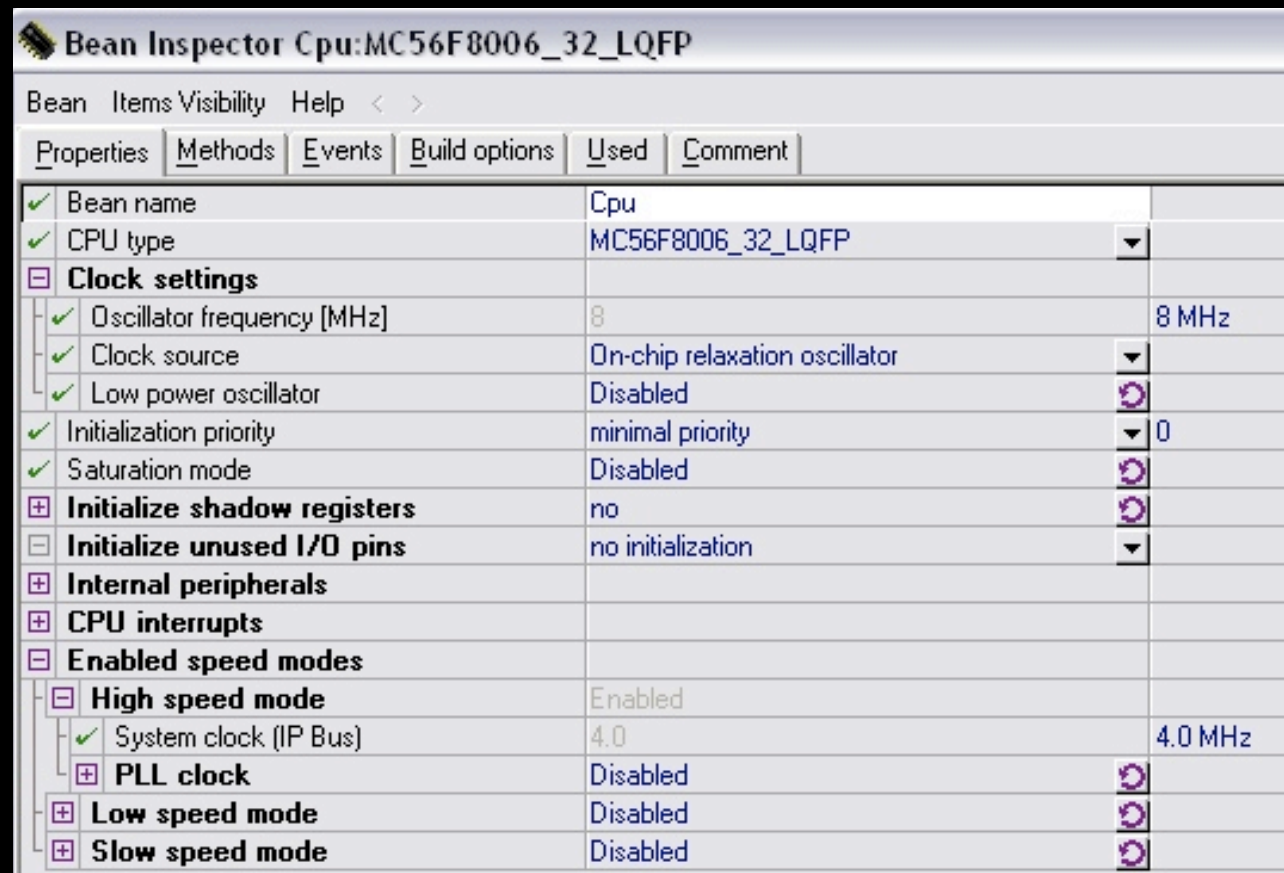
Bean Inspector Cpu:MC56F8006_32_LQFP

Bean Items Visibility Help < >

Properties | Methods | Events | Build options | Used | Comment

| Property | Value | |
|---|---|---|
| Bean name | Cpu | |
| CPU type | MC56F8006_32_LQFP | |
| Clock settings | | |
| Oscillator frequency [MHz] | 8 | 8 MHz |
| Clock source | On-chip relaxation oscillator | |
| Low power oscillator | Disabled | |
| Initialization priority | minimal priority | 0 |
| Saturation mode | Disabled | |
| Initialize shadow registers | no | |
| Initialize unused I/O pins | no initialization | |
| Internal peripherals | | |
| CPU interrupts | | |
| Enabled speed modes | | |
| High speed mode | Enabled | |
| System clock (IP Bus) | 4.0 | 4.0 MHz |
| PLL clock | Disabled | |
| Low speed mode | Disabled | |
| Slow speed mode | Disabled | |